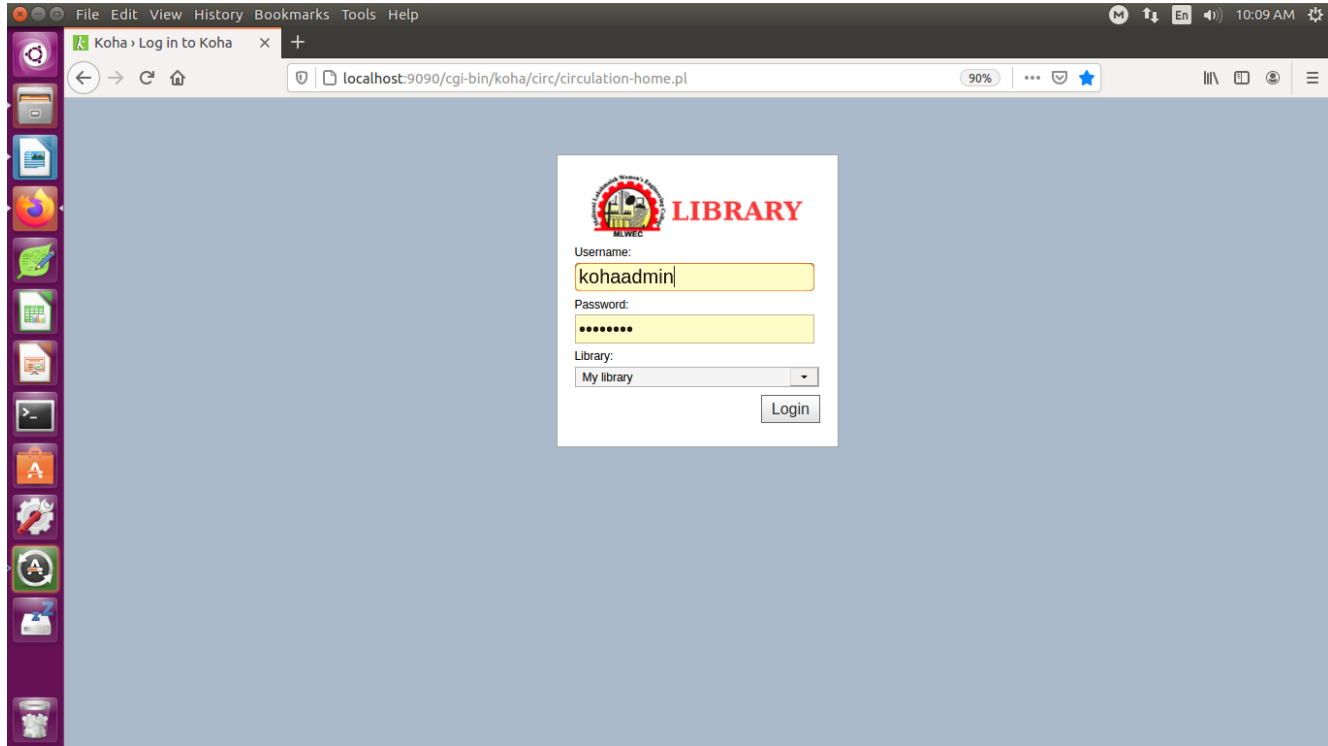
File Edit View History Bookmarks Tools Help

En 10:09 AM

Koha › Log in to Koha

localhost:9090/cgi-bin/koha/circ/circulation-home.pl

90%

MLWEC

LIBRARY

Username:

kohaadmin

Password:

••••••••

Library:

My library

Login